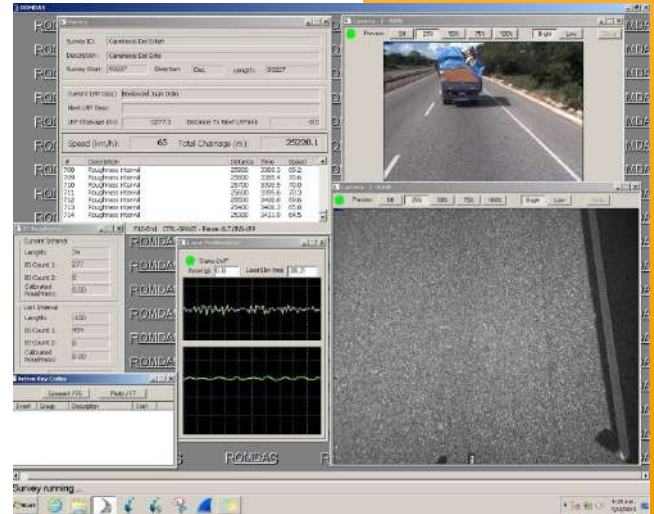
ROMDAS

Survey

Survey ID: Carretera Del Este
Description: Carretera Del Este
Survey Start: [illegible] Direction: Dec Length: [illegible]

Current LRP Desc: Boulevard San Juan
Next LRP Desc:
LRP Chainage (m): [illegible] Distance To Next LRP (m): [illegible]

Speed (km/h): 65 Total Chainage (m): 25230.1

| # | Description | Distance | Time | Speed |
|---|---|---|---|---|
| 708 | Roughness Interval | 25000 | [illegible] | 69.2 |
| 709 | Roughness Interval | 25500 | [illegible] | 70.6 |
| 710 | Roughness Interval | 25700 | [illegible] | 70.0 |
| 711 | Roughness Interval | 25600 | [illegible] | 70.3 |
| 712 | Roughness Interval | 25500 | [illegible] | 69.6 |
| 713 | Roughness Interval | 25400 | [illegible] | 65.8 |
| 714 | Roughness Interval | 25300 | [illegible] | 64.5 |

F10-End CTRL-SPACE - Pause ALT-BS-Alt

Roughness
Current Interval
Length: 34
BI Count 1: 277
BI Count 2: 0
Calibrated Roughness: 0.00
Last Interval
Length: 100
BI Count 1: 954
BI Count 2: 0
Calibrated Roughness: 0.00

Laser Profilometer
Status On
Reset (g) 0.10 Load Lim (mm) 28.21

Active Key Codes
Connect F5 Pads F7
Event Group Description User

Camera - 1 - NW
Preview 0% 25% 50% 75% 100% Bright Low

Camera - 2 - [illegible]
Preview 0% 25% 50% 75% 100% Bright Low

ROMDAS ROMDAS ROMDAS ROMDAS ROMDAS

Survey running...

Start